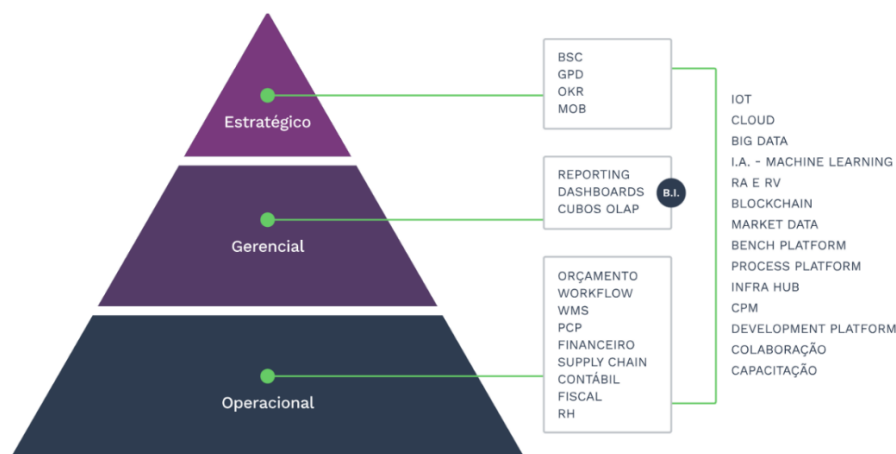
Estratégico

Gerencial

Operacional

BSC
GPD
OKR
MOB

REPORTING
DASHBOARDS
CUBOS OLAP

B.I.

ORÇAMENTO
WORKFLOW
WMS
PCP
FINANCEIRO
SUPPLY CHAIN
CONTÁBIL
FISCAL
RH

IOT
CLOUD
BIG DATA
I.A. - MACHINE LEARNING
RA E RV
BLOCKCHAIN
MARKET DATA
BENCH PLATFORM
PROCESS PLATFORM
INFRA HUB
CPM
DEVELOPMENT PLATFORM
COLABORAÇÃO
CAPACITAÇÃO